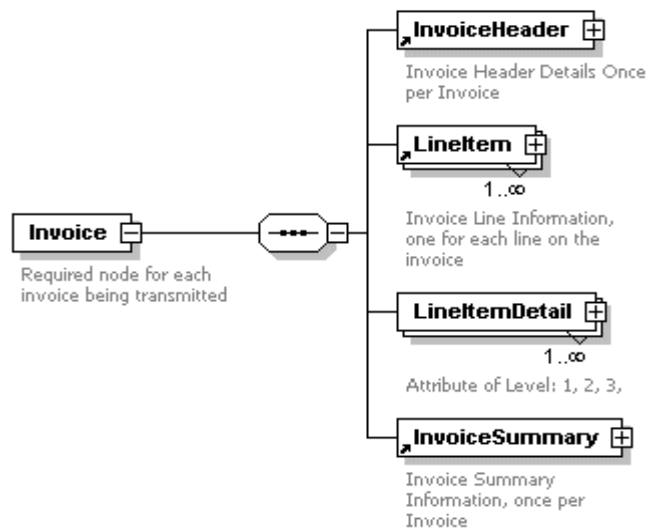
Invoice

Required node for each invoice being transmitted

InvoiceHeader

Invoice Header Details Once per Invoice

LineItem

$1..\infty$

Invoice Line Information, one for each line on the invoice

LineItemDetail

$1..\infty$

Attribute of Level: 1, 2, 3,

InvoiceSummary

Invoice Summary Information, once per Invoice